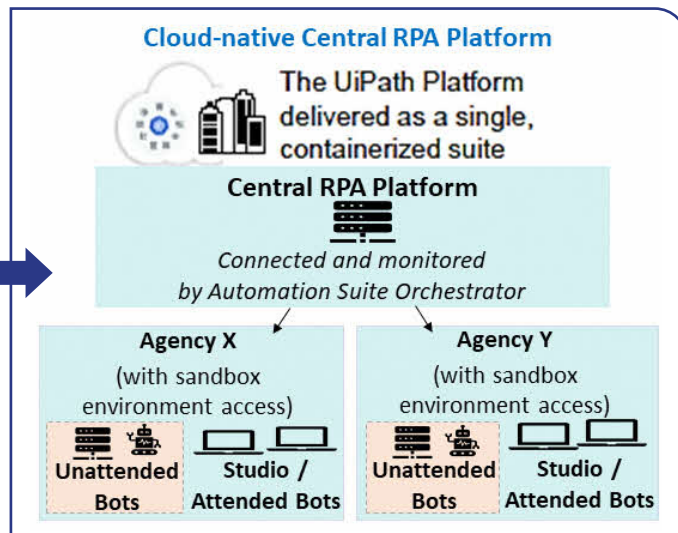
Cloud-native Central RPA Platform

The UiPath Platform delivered as a single, containerized suite

Central RPA Platform

*Connected and monitored by Automation Suite Orchestrator*

Agency X

(with sandbox environment access)

Unattended Bots

Studio / Attended Bots

Agency Y

(with sandbox environment access)

Unattended Bots

Studio / Attended Bots